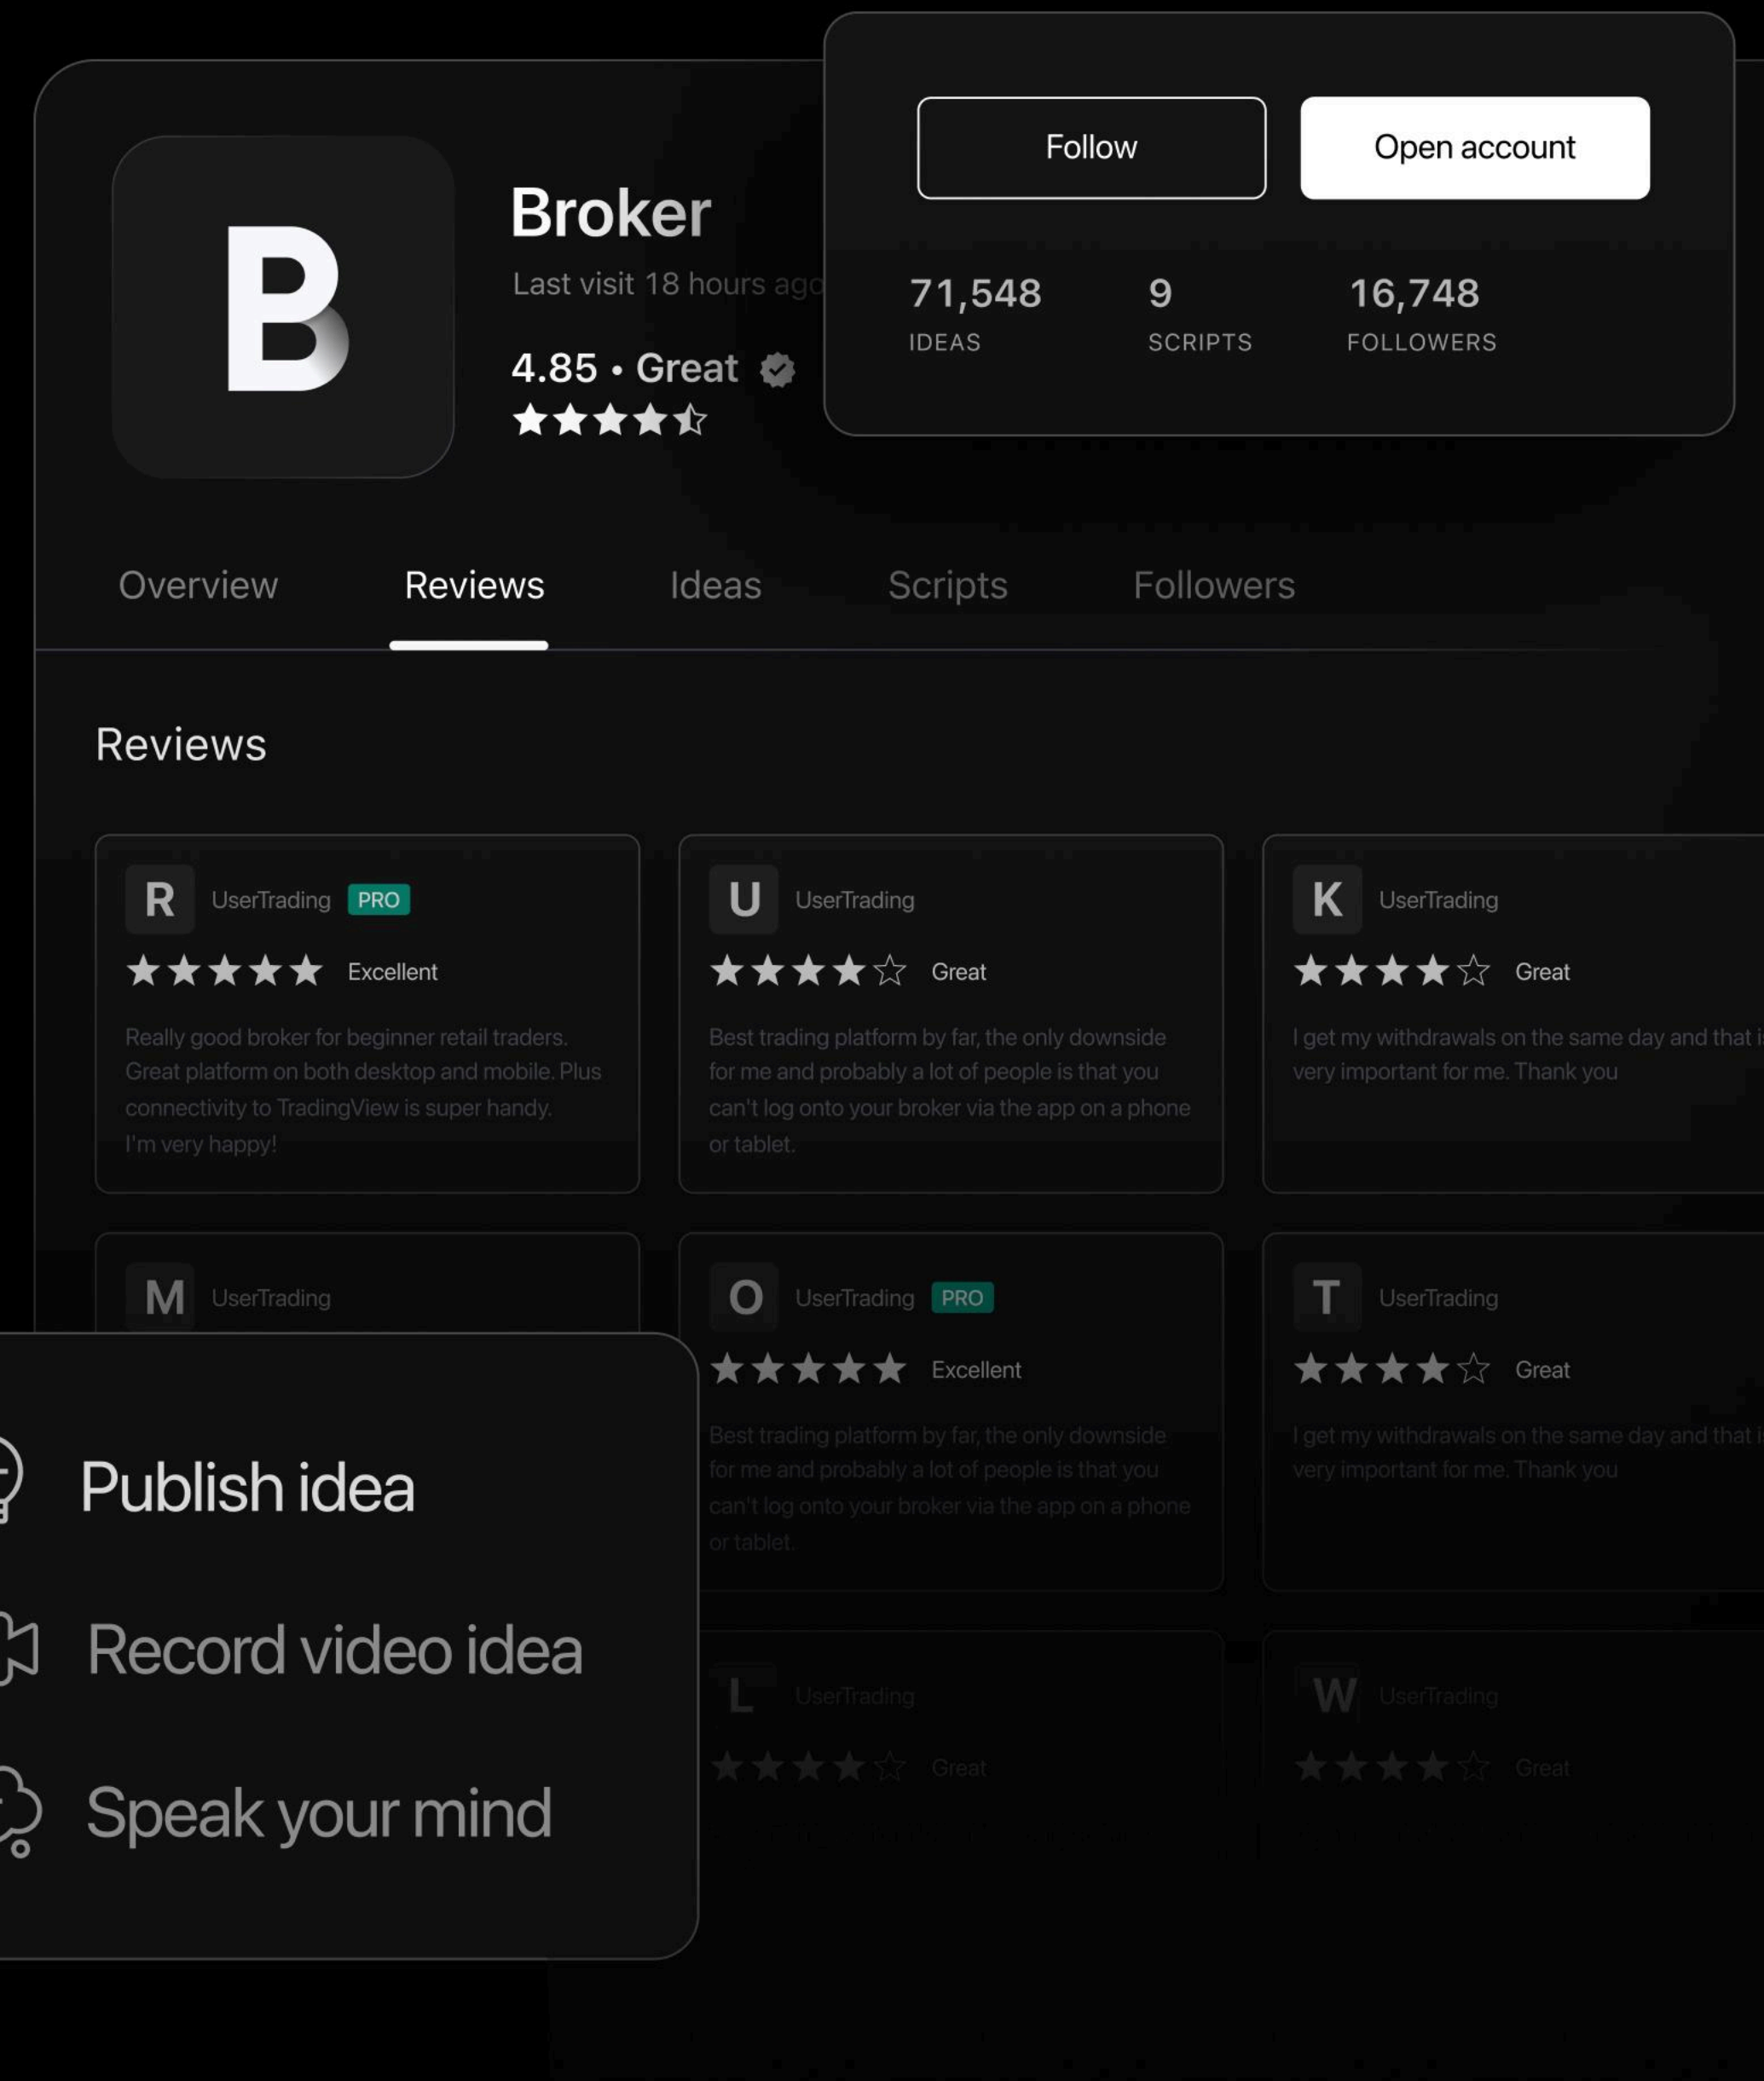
B

Broker

Last visit 18 hours ago

4.85 • Great

Follow

Open account

71,548
IDEAS

9
SCRIPTS

16,748
FOLLOWERS

Overview

Reviews

Ideas

Scripts

Followers

Reviews

R UserTrading PRO

Excellent

Really good broker for beginner retail traders. Great platform on both desktop and mobile. Plus connectivity to TradingView is super handy. I'm very happy!

U UserTrading

Great

Best trading platform by far, the only downside for me and probably a lot of people is that you can't log onto your broker via the app on a phone or tablet.

K UserTrading

Great

I get my withdrawals on the same day and that i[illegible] very important for me. Thank you

M UserTrading

O UserTrading PRO

Excellent

Best trading platform by far, the only downside for me and probably a lot of people is that you can't log onto your broker via the app on a phone or tablet.

T UserTrading

Great

I get my withdrawals on the same day and that i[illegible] very important for me. Thank you

L UserTrading

Great

W UserTrading

Great

Publish idea

Record video idea

Speak your mind